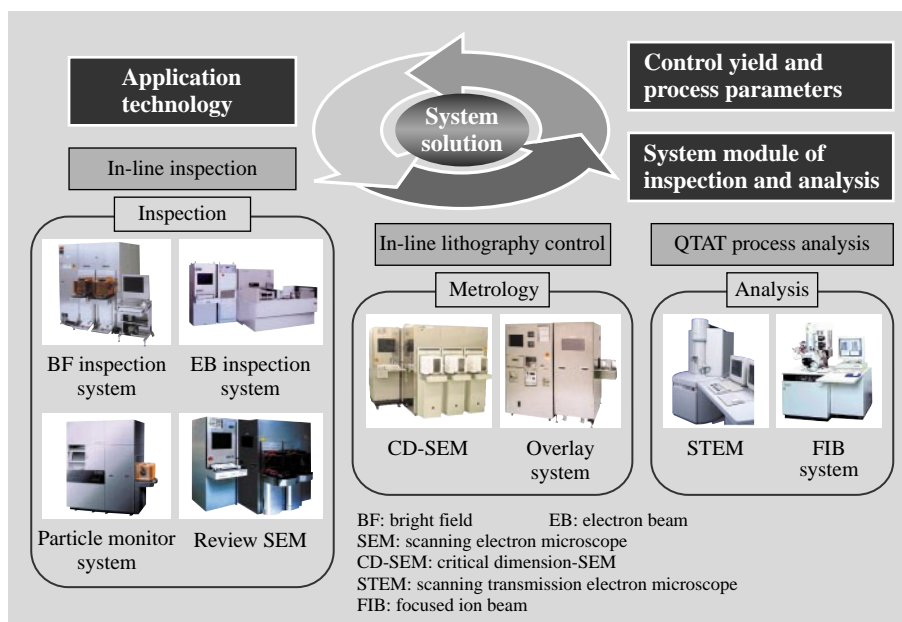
Application technology

System solution

Control yield and process parameters

System module of inspection and analysis

In-line inspection

Inspection

BF inspection system

EB inspection system

Particle monitor system

Review SEM

In-line lithography control

Metrology

CD-SEM

Overlay system

QTAT process analysis

Analysis

STEM

FIB system

BF: bright field EB: electron beam
SEM: scanning electron microscope
CD-SEM: critical dimension-SEM
STEM: scanning transmission electron microscope
FIB: focused ion beam